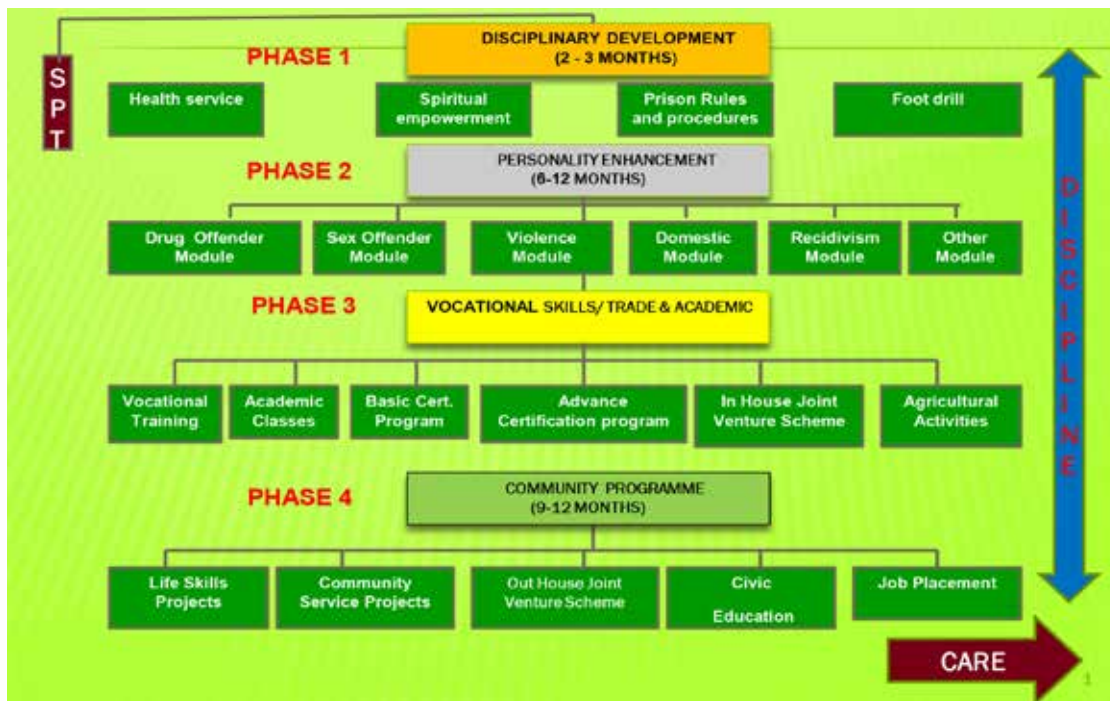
SPT

PHASE 1

DISCIPLINARY DEVELOPMENT
(2 - 3 MONTHS)

Health service

Spiritual empowerment

Prison Rules and procedures

Foot drill

PHASE 2

PERSONALITY ENHANCEMENT
(6-12 MONTHS)

Drug Offender Module

Sex Offender Module

Violence Module

Domestic Module

Recidivism Module

Other Module

PHASE 3

VOCATIONAL SKILLS/ TRADE & ACADEMIC

Vocational Training

Academic Classes

Basic Cert. Program

Advance Certification program

In House Joint Venture Scheme

Agricultural Activities

PHASE 4

COMMUNITY PROGRAMME
(9-12 MONTHS)

Life Skills Projects

Community Service Projects

Out House Joint Venture Scheme

Civic Education

Job Placement

DISCIPLINE

CARE

1